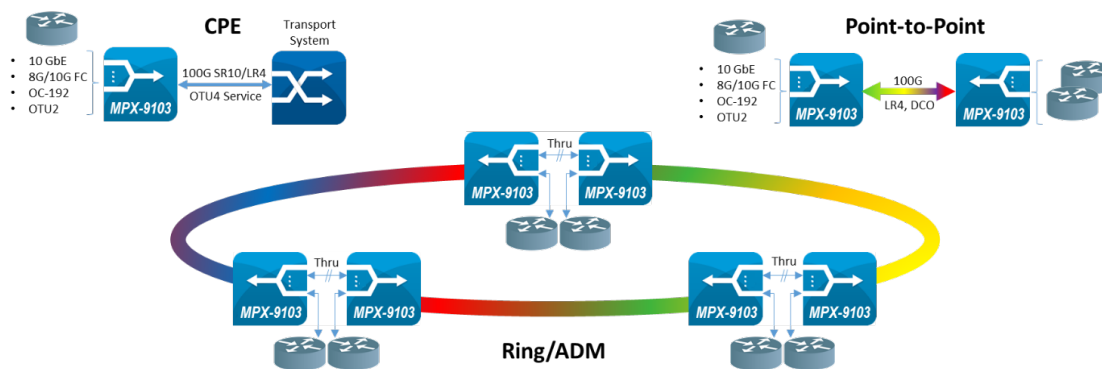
CPE

Transport System

- 10 GbE
- 8G/10G FC
- OC-192
- OTU2

MPX-9103

100G SR10/LR4

OTU4 Service

Point-to-Point

- 10 GbE
- 8G/10G FC
- OC-192
- OTU2

MPX-9103

100G

LR4, DCO

MPX-9103

Thru

MPX-9103

MPX-9103

Thru

MPX-9103

MPX-9103

Thru

MPX-9103

MPX-9103

Ring/ADM